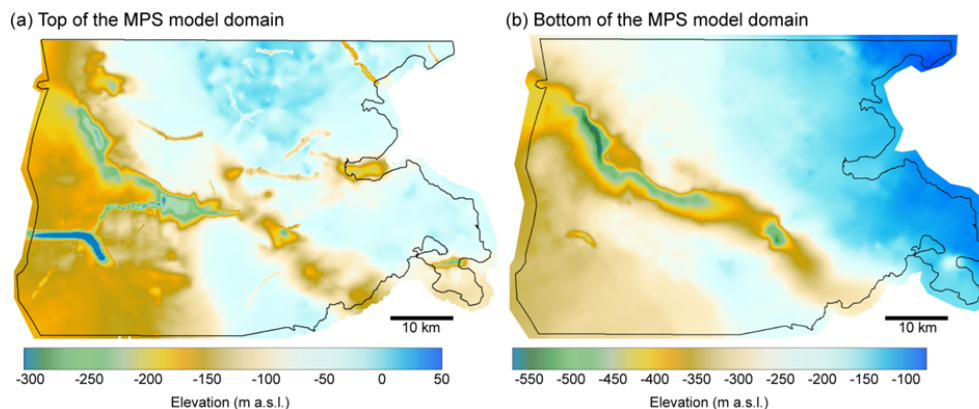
(a) Top of the MPS model domain

10 km

-300 -250 -200 -150 -100 -50 0 50

Elevation (m a.s.l.)

(b) Bottom of the MPS model domain

10 km

-550 -500 -450 -400 -350 -300 -250 -200 -150 -100

Elevation (m a.s.l.)